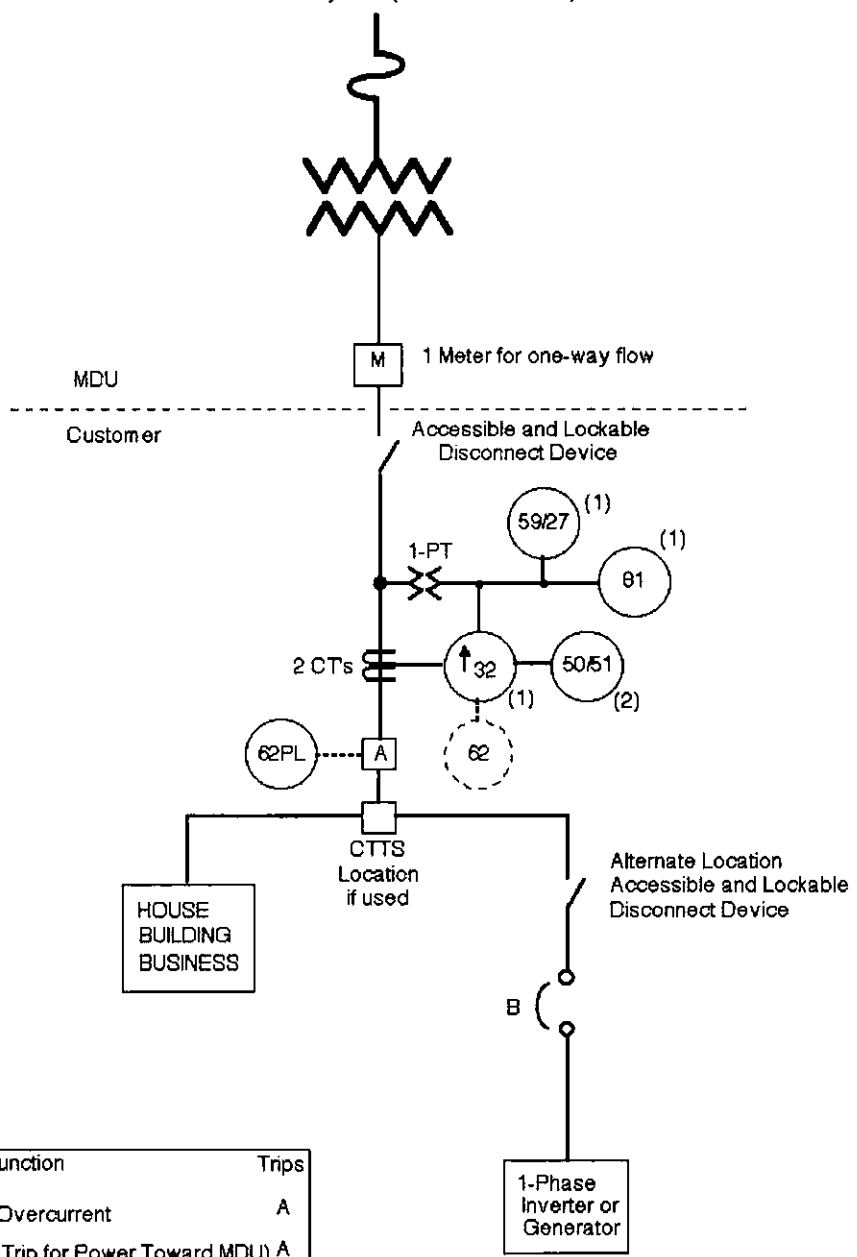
M
1 Meter for one-way flow
MDU
Customer
Accessible and Lockable Disconnect Device
59/27
(1)
(1)
1-PT
81
2 CTs
32
50/51
(1)
(2)
62PL
A
62
CTTS Location if used
HOUSE BUILDING BUSINESS
Alternate Location Accessible and Lockable Disconnect Device
B
1-Phase Inverter or Generator

| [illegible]unction | Trips |
|---|---|
| Overcurrent | A |
| Trip for Power Toward MDU) | A |